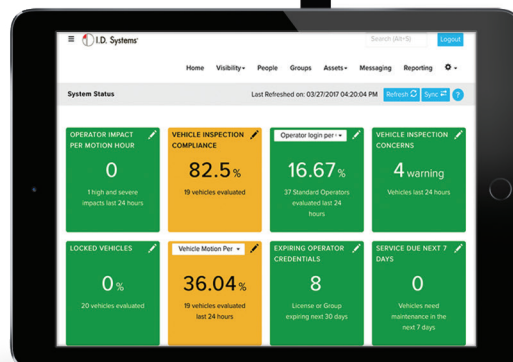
I.D. Systems

Search (Alt+S)

Logout

Home Visibility▾ People Groups Assets▾ Messaging Reporting

System Status

Last Refreshed on: 03/27/2017 04:20:04 PM

Refresh

Sync

?

OPERATOR IMPACT PER MOTION HOUR

0

1 high and severe impacts last 24 hours

VEHICLE INSPECTION COMPLIANCE

82.5%

19 vehicles evaluated

Operator login per ▾

16.67%

37 Standard Operators evaluated last 24 hours

VEHICLE INSPECTION CONCERNS

4 warning

Vehicles last 24 hours

LOCKED VEHICLES

0%

20 vehicles evaluated

Vehicle Motion Per ▾

36.04%

19 vehicles evaluated last 24 hours

EXPIRING OPERATOR CREDENTIALS

8

License or Group expiring next 30 days

SERVICE DUE NEXT 7 DAYS

0

Vehicles need maintenance in the next 7 days